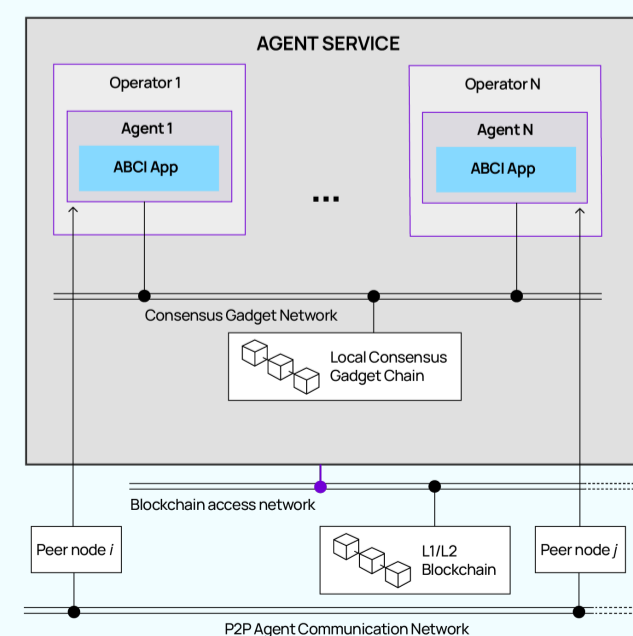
AGENT SERVICE

Operator 1

Agent 1

ABCI App

...

Operator N

Agent N

ABCI App

Consensus Gadget Network

Local Consensus Gadget Chain

Blockchain access network

Peer node $i$

L1/L2 Blockchain

Peer node $j$

P2P Agent Communication Network